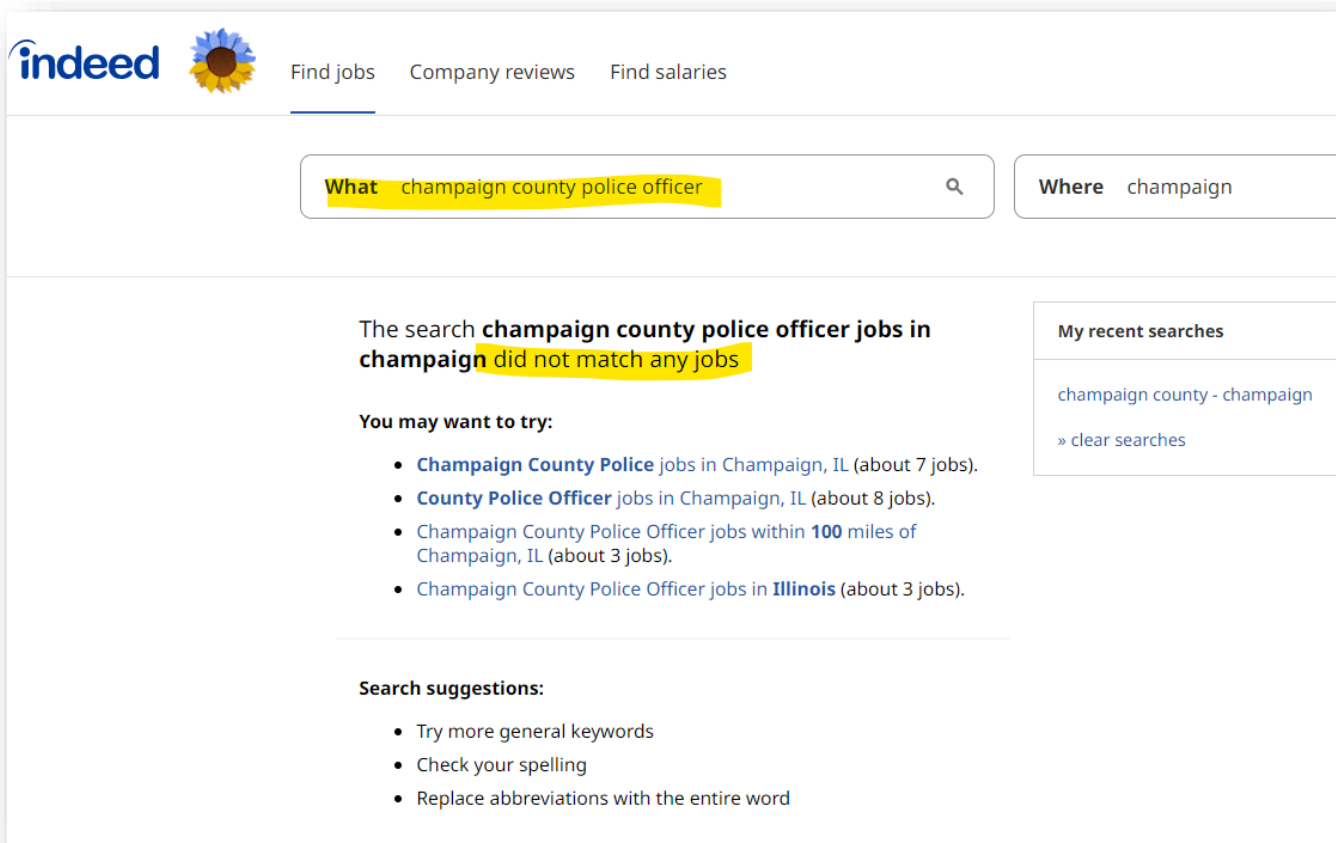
indeed

Find jobs Company reviews Find salaries

What champaign county police officer

Where champaign

The search **champaign county police officer jobs in champaign** did not match any jobs

**You may want to try:**

- **Champaign County Police** jobs in Champaign, IL (about 7 jobs).
- **County Police Officer** jobs in Champaign, IL (about 8 jobs).
- Champaign County Police Officer jobs within **100** miles of Champaign, IL (about 3 jobs).
- Champaign County Police Officer jobs in **Illinois** (about 3 jobs).

**Search suggestions:**

- Try more general keywords
- Check your spelling
- Replace abbreviations with the entire word

My recent searches

champaign county - champaign

» clear searches